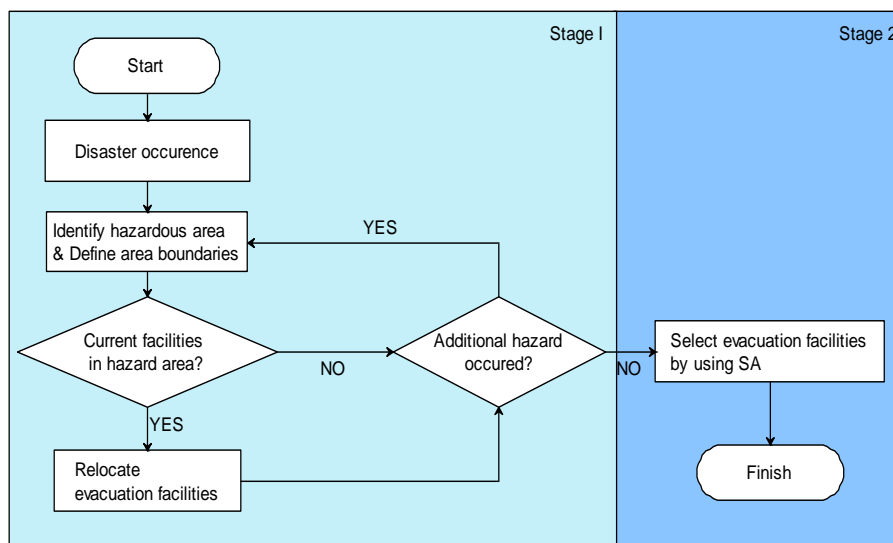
Stage I

Stage 2

Start

Disaster occurence

Identify hazardous area & Define area boundaries

YES

Current facilities in hazard area?

NO

Additional hazard occured?

NO

Select evacuation facilities by using SA

YES

Relocate evacuation facilities

Finish